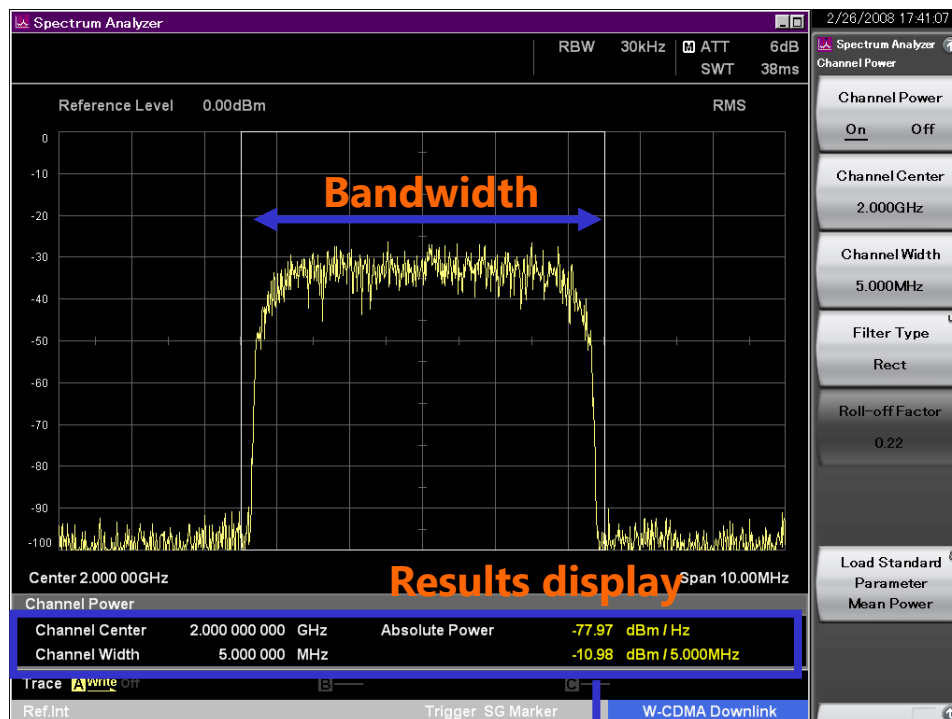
Spectrum Analyzer

RBW 30kHz M ATT 6dB
SWT 38ms

Reference Level 0.00dBm RMS

0
-10
-20
-30
-40
-50
-60
-70
-80
-90
-100

Bandwidth

Center 2.000 00GHz
Span 10.00MHz

Results display

Channel Power

| Channel Center | 2.000 000 000 GHz | Absolute Power | -77.97 dBm / Hz |
|---|---|---|---|
| Channel Width | 5.000 000 MHz | | -10.98 dBm / 5.000MHz |

Trace A Write Off B C

Ref.Int Trigger SG Marker W-CDMA Downlink

2/26/2008 17:41:07

Spectrum Analyzer
Channel Power

Channel Power
On Off

Channel Center
2.000GHz

Channel Width
5.000MHz

Filter Type
Rect

Roll-off Factor
0.22

Load Standard Parameter Mean Power